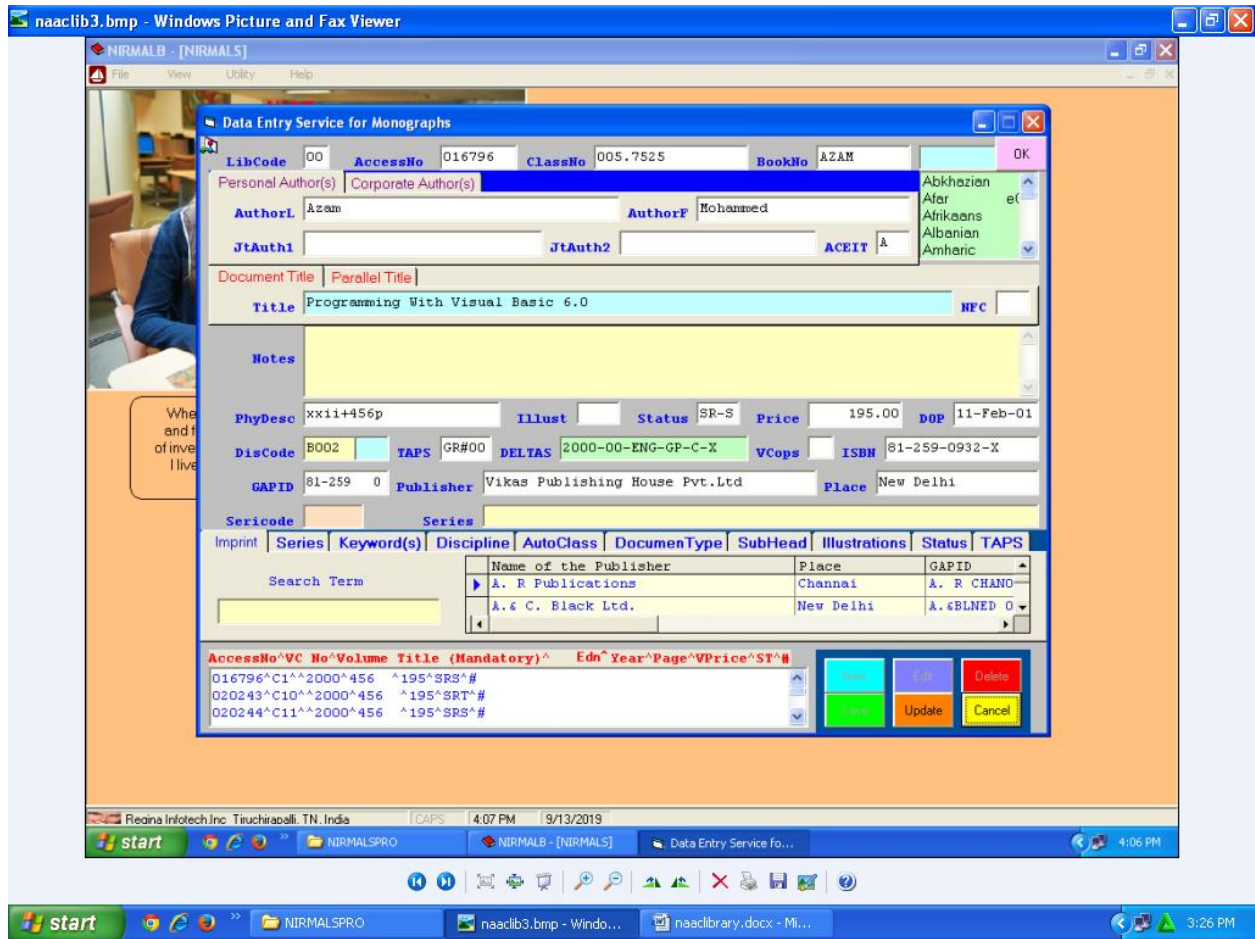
naaclib3.bmp - Windows Picture and Fax Viewer

NIRMALB - [NIRMALS]

File View Utility Help

Data Entry Service for Monographs

LibCode 00 AccessNo 016796 ClassNo 005.7525 BookNo AZAM OK

Personal Author(s) | Corporate Author(s)

Abkhazian
Afar
Afrikaans
Albanian
Amharic

AuthorL Azam AuthorF Mohammed

JtAuth1 JtAuth2 ACEIT A

Document Title | Parallel Title

Title Programming With Visual Basic 6.0 NFC

Notes

PhyDesc xxii+456p Illust Status SR-S Price 195.00 DOP 11-Feb-01

DisCode B002 TAPS GR#00 DELTAS 2000-00-ENG-GP-C-X VCops ISBN 81-259-0932-X

GAPID 81-259 0 Publisher Vikas Publishing House Pvt.Ltd Place New Delhi

Sericode Series

Imprint | Series | Keyword(s) | Discipline | AutoClass | DocumenType | SubHead | Illustrations | Status | TAPS

Search Term

| Name of the Publisher | Place | GAPID |
|---|---|---|
| A. R Publications | Channai | A. R CHANO |
| A.& C. Black Ltd. | New Delhi | A.&BLNED 0 |

AccessNo^VC No^Volume Title (Mandatory)^ Edn^Year^Page^VPrice^ST^#
016796^C1^^2000^456 ^195^SRS^#
020243^C10^^2000^456 ^195^SRT^#
020244^C11^^2000^456 ^195^SRS^#

New Edit Delete
Save Update Cancel

Whe
and f
of inve
I live

Regina Infotech.Inc Tiruchirapalli. TN. India CAPS 4:07 PM 9/13/2019

start NIRMALSPRO NIRMALB - [NIRMALS] Data Entry Service fo... 4:06 PM

start NIRMALSPRO naaclib3.bmp - Windo... naaclibrary.docx - Mi... 3:26 PM